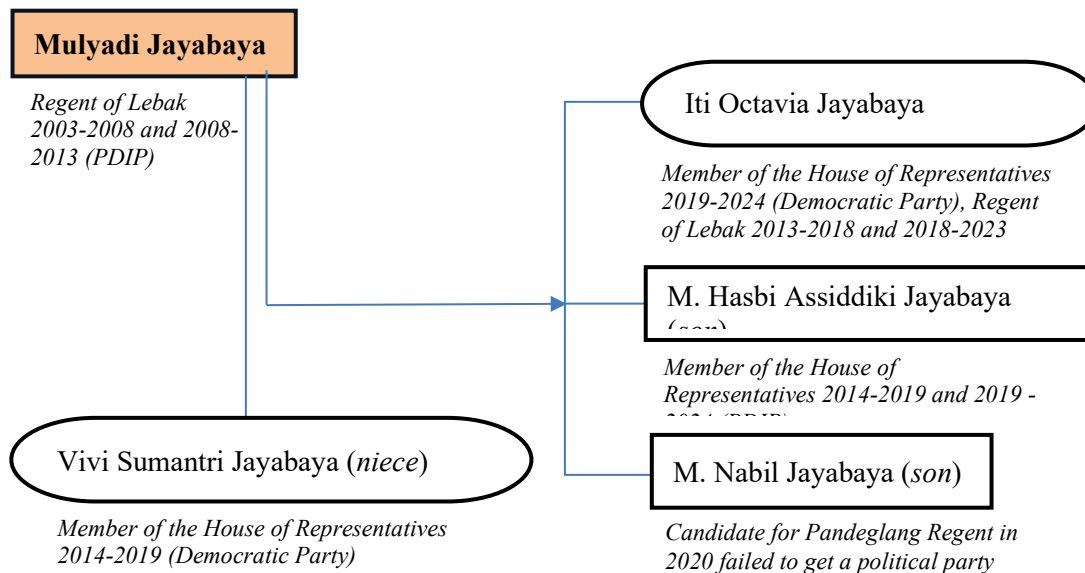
Mulyadi Jayabaya

Regent of Lebak 2003-2008 and 2008-2013 (PDIP)

Iti Octavia Jayabaya

Member of the House of Representatives 2019-2024 (Democratic Party), Regent of Lebak 2013-2018 and 2018-2023

M. Hasbi Assiddiki Jayabaya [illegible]

Member of the House of Representatives 2014-2019 and 2019 - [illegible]

Vivi Sumantri Jayabaya (niece)

M. Nabil Jayabaya (son)

Member of the House of Representatives 2014-2019 (Democratic Party)

Candidate for Pandeglang Regent in 2020 failed to get a political party